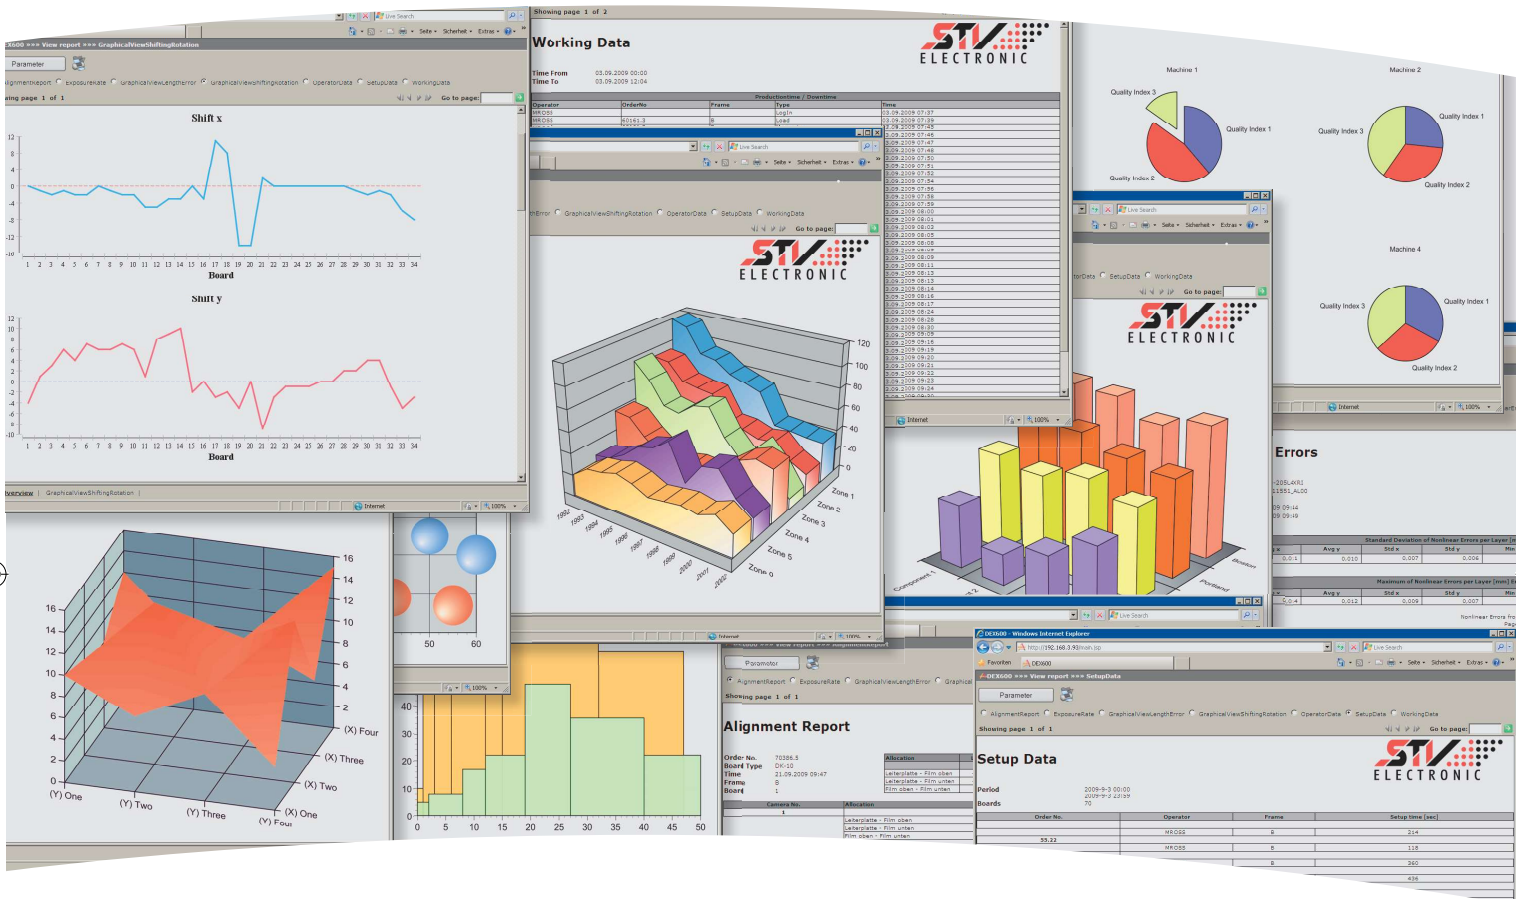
EX600 >>> View report >>> GraphicalViewShiftingRotation

Parameter

AlignmentReport ExposureRate GraphicalViewLengthError GraphicalViewShiftingRotation OperatorData SetupData WorkingData

Showing page 1 of 1

Go to page:

Shift x

Board

Shift y

Board

Overview | GraphicalViewShiftingRotation

Internet

100%

Showing page 1 of 2

Working Data

Time From 03.09.2009 00:00
Time To 03.09.2009 12:04

ELECTRONIC

Productiontime / Downtime

| Operator | OrderNo | Frame | Type | Time |
|---|---|---|---|---|
| MROSS | | | Login | 03.09.2009 07:37 |
| MROSS | 40161.3 | B | Load | 03.09.2009 07:39 |

Live Search

Seite Sicherheit Extras

GraphicalViewShiftingRotation OperatorData SetupData WorkingData

Go to page:

ELECTRONIC

Zone 1
Zone 2
Zone 3
Zone 4
Zone 5
Zone 6

Machine 1
Machine 2
Machine 4

Quality Index 1
Quality Index 2
Quality Index 3

OperatorData SetupData WorkingData

Go to page:

ELECTRONIC

Errors

Standard Deviation of Nonlinear Errors per Layer [mm]

Maximum of Nonlinear Errors per Layer [mm]

Nonlinear Errors

(X) One
(X) Two
(X) Three
(X) Four
(Y) One
(Y) Two
(Y) Three
(Y) Four

Parameter

AlignmentReport ExposureRate GraphicalViewLengthError Graphical

Showing page 1 of 1

Alignment Report

Order No. 70386.3
Board Type DK-10
Time 21.09.2009 09:47
Frame B
Board 1

Allocation
Leiterplatte - Film oben
Leiterplatte - Film unten
Film oben - Film unten

Camera No.
Allocation

DEX600 - Windows Internet Explorer

http://192.168.3.93/main.jsp

Favoriten DEX600

DEX600 >>> View report >>> SetupData

Parameter

AlignmentReport ExposureRate GraphicalViewLengthError GraphicalViewShiftingRotation OperatorData SetupData WorkingData

Showing page 1 of 1

Go to page:

Setup Data

ELECTRONIC

Period 2009-9-3 00:00
2009-9-3 23:59
Boards 70

| Order No. | Operator | Frame | Setup time [sec] |
|---|---|---|---|
| | MROSS | B | 214 |
| 55.22 | MROSS | B | 118 |
| | | B | 340 |
| | | | 436 |